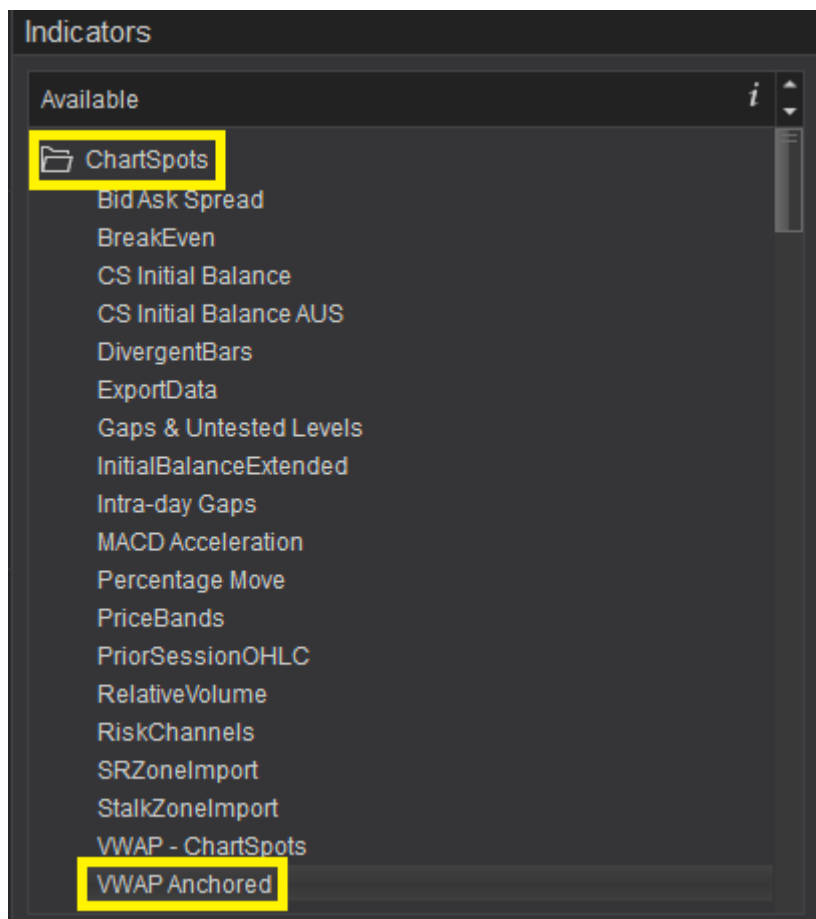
Indicators

Available

i

ChartSpots
Bid Ask Spread
BreakEven
CS Initial Balance
CS Initial Balance AUS
DivergentBars
ExportData
Gaps & Untested Levels
InitialBalanceExtended
Intra-day Gaps
MACD Acceleration
Percentage Move
PriceBands
PriorSessionOHLC
RelativeVolume
RiskChannels
SRZoneImport
StalkZoneImport
VWAP - ChartSpots
VWAP Anchored